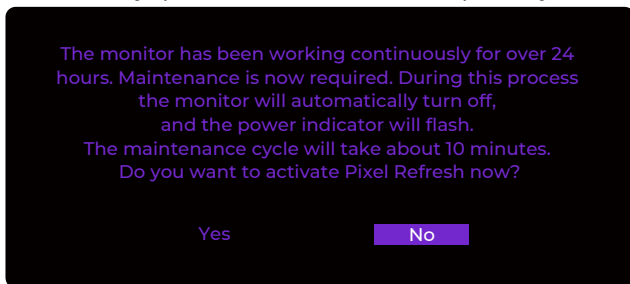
The monitor has been working continuously for over 24 hours. Maintenance is now required. During this process the monitor will automatically turn off, and the power indicator will flash. The maintenance cycle will take about 10 minutes. Do you want to activate Pixel Refresh now?

Yes

No